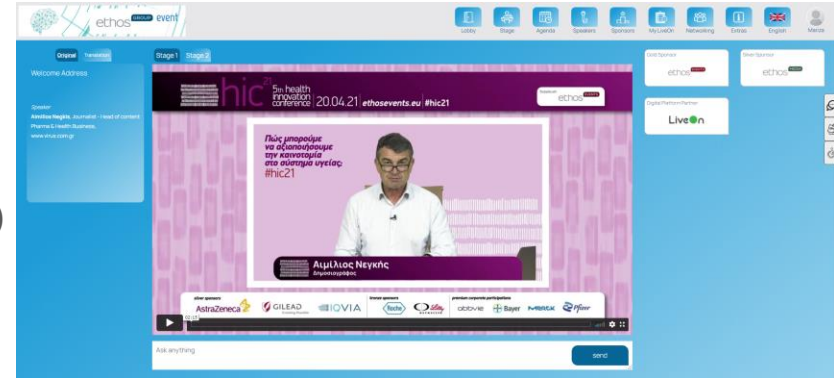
ethos GROUP event

Lobby Stage Agenda Speakers Sponsors MyLiveOn Networking Extras English Menos

Original Translation

Welcome Address

Speaker
Aimilios Negkis, Journalist - Head of content Pharma & Health Business, www.virus.com.gr

Stage 1 Stage 2

hic 21 5th health innovation conference 20.04.21 ethosevents.eu #hic21

ethos

Πώς μπορούμε να αξιοποιήσουμε την καινοτομία στο σύστημα υγείας;
#hic21

Αιμίλιος Νεγκής
Δημοσιογράφος

silver sponsors AstraZeneca GILEAD IQVIA bronze sponsors Roche Olympus premium corporate participations abbvie Bayer MERCK Pfizer

Gold Sponsor
ethos

Silver Sponsor
ethos

Digital Platform Partner
LiveOn

Ask anything

send